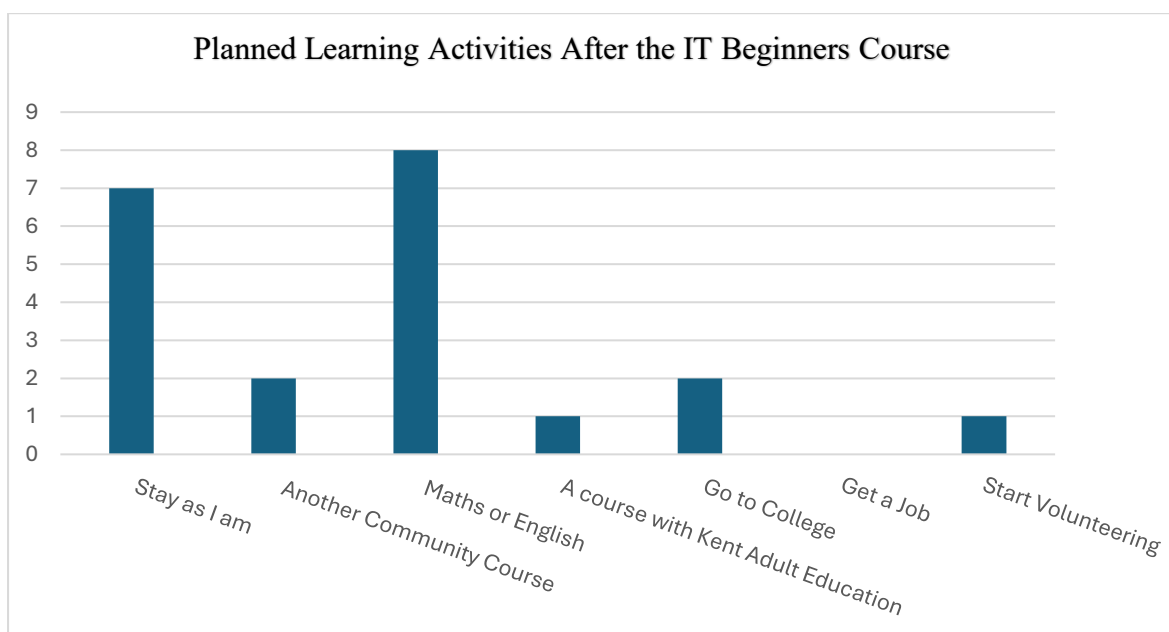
Planned Learning Activities After the IT Beginners Course

9
8
7
6
5
4
3
2
1
0

Stay as I am
Another Community Course
Maths or English
A course with Kent Adult Education
Go to College
Get a Job
Start Volunteering